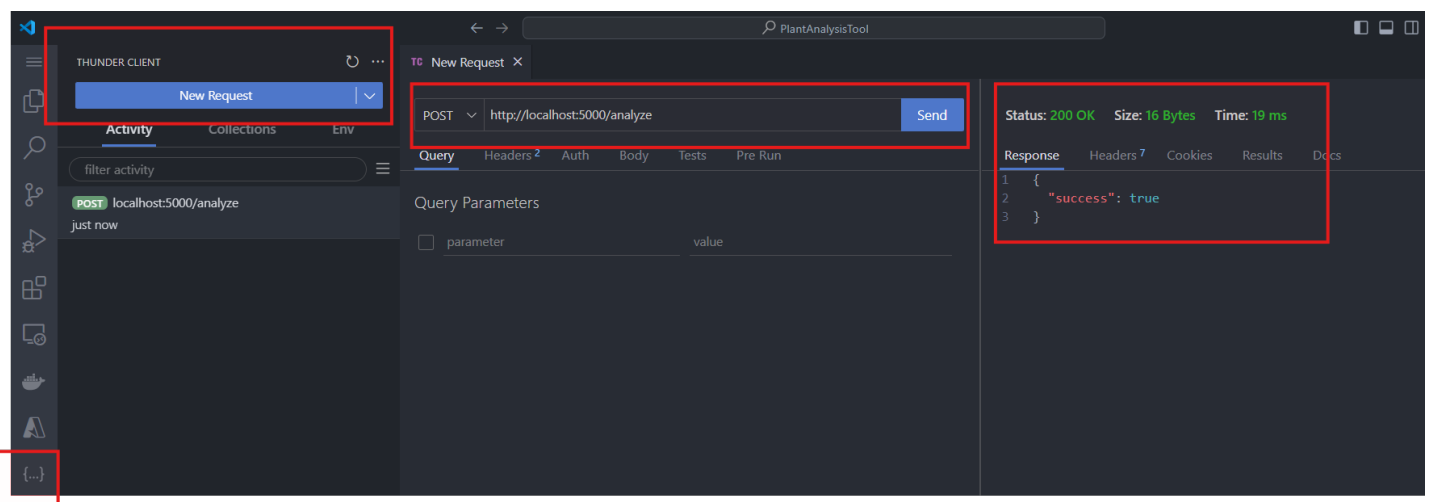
PlantAnalysisTool

THUNDER CLIENT

New Request

Activity Collections Env

filter activity

POST localhost:5000/analyze
just now

TC New Request ×

POST http://localhost:5000/analyze Send

Query Headers $^2$ Auth Body Tests Pre Run

Query Parameters

parameter value

Status: 200 OK Size: 16 Bytes Time: 19 ms

Response Headers $^7$ Cookies Results Docs

1 {
2 "success": true
3 }

{...}